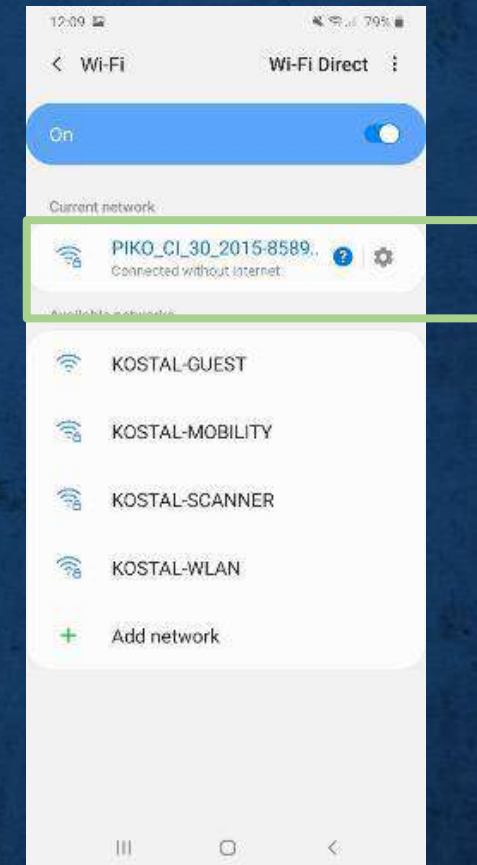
12:09

79%

< Wi-Fi

Wi-Fi Direct

On

Current network

PIKO_CI_30_2015-8589..

Connected without internet

Available networks

KOSTAL-GUEST

KOSTAL-MOBILITY

KOSTAL-SCANNER

KOSTAL-WLAN

+ Add network